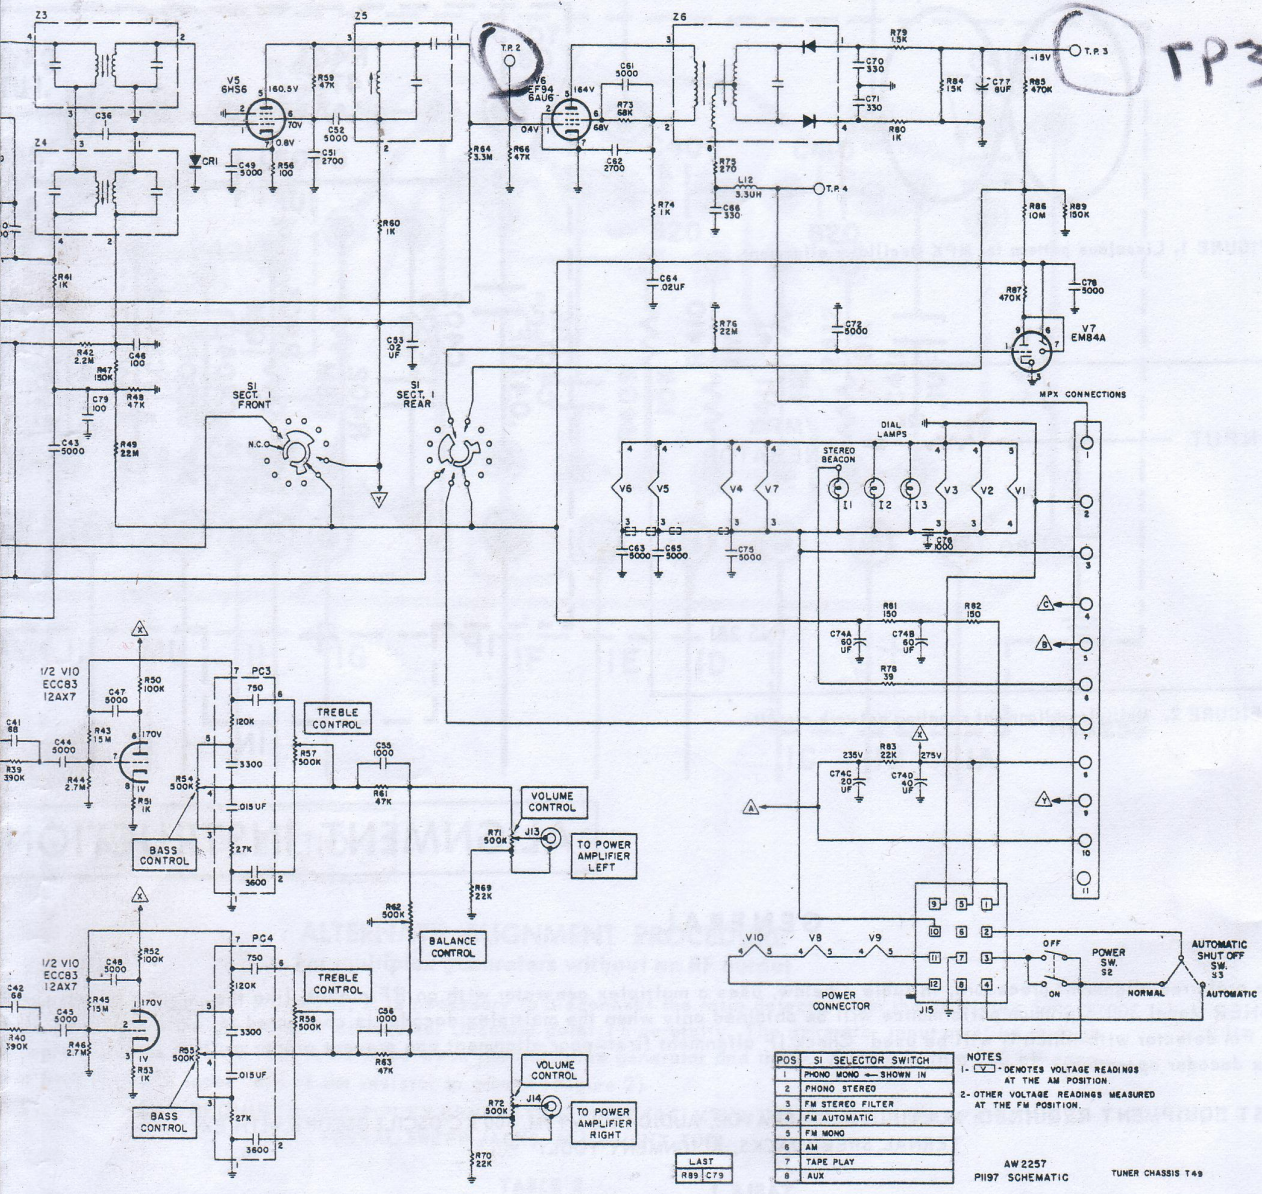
Z3
Z5
Z6
T.P. 2
T.P. 3
TP3
-15V
V5 6HS6
160.5V
R59 47K
C36
C52 5000
C51 2700
70V
0.8V
C49 5000
R56 100
CR1
Z4
R64 3.3M
R66 47K
V6 EF94 6AU6
164V
C61 5000
R73 68K
68V
0.4V
C62 2700
R75 270
L12 3.3UH
C66 330
T.P. 4
R74 1K
R79 1.5K
C70 330
C71 330
R84 15K
C77 8UF
R85 470K
R80 1K
R86 10M
R89 150K
R60 1K
R41 1K
C64 .02UF
R87 470K
C78 5000
V7 EM84A
R76 22M
C72 5000
C53 .02 UF
R42 2.2M
C46 100
R47 150K
C79 100
R48 47K
C43 5000
R49 22M
S1 SECT. 1 FRONT
N.C.O.
S1 SECT. 1 REAR
MPX CONNECTIONS
DIAL LAMPS
STEREO BEACON
V6 V5 V4 V7 I1 I2 I3 V3 V2 V1
C63 5000
C65 5000
C75 5000
C76 1000
R81 150
R82 150
C74A 60 UF
C74B 60 UF
R78 39
1/2 V10 ECC83 12AX7
R50 100K
C47 5000
C41 68
C44 5000
R43 15M
170V
R39 390K
R44 2.7M
1V
R51 1K
PC3
750
120K
TREBLE CONTROL
R57 500K
C55 1000
3300
R54 500K
.015UF
R61 47K
BASS CONTROL
27K
3600
VOLUME CONTROL
R71 500K
J13
TO POWER AMPLIFIER LEFT
R69 22K
R62 500K
BALANCE CONTROL
235V
R83 22K
275V
C74C 20 UF
C74D 40 UF
1/2 V10 ECC83 12AX7
R52 100K
C48 5000
C42 68
C45 5000
R45 15M
170V
R40 390K
R46 2.7M
1V
R53 1K
PC4
750
120K
TREBLE CONTROL
R58 500K
C56 1000
3300
R55 500K
.015UF
R63 47K
BASS CONTROL
27K
3600
VOLUME CONTROL
R72 500K
J14
TO POWER AMPLIFIER RIGHT
R70 22K
V10 V8 V9
POWER CONNECTOR
J15
OFF
ON
POWER SW. S2
NORMAL
AUTOMATIC SHUT OFF SW. S3
AUTOMATIC
| POS | S1 SELECTOR SWITCH |
|---|---|
| 1 | PHONO MONO ← SHOWN IN |
| 2 | PHONO STEREO |
| 3 | FM STEREO FILTER |
| 4 | FM AUTOMATIC |
| 5 | FM MONO |
| 6 | AM |
| 7 | TAPE PLAY |
| 8 | AUX |

NOTES
1- V - DENOTES VOLTAGE READINGS AT THE AM POSITION.
2- OTHER VOLTAGE READINGS MEASURED AT THE FM POSITION.
| LAST | |
|---|---|
| R89 | C79 |

AW 2257
P1197 SCHEMATIC
TUNER CHASSIS T49